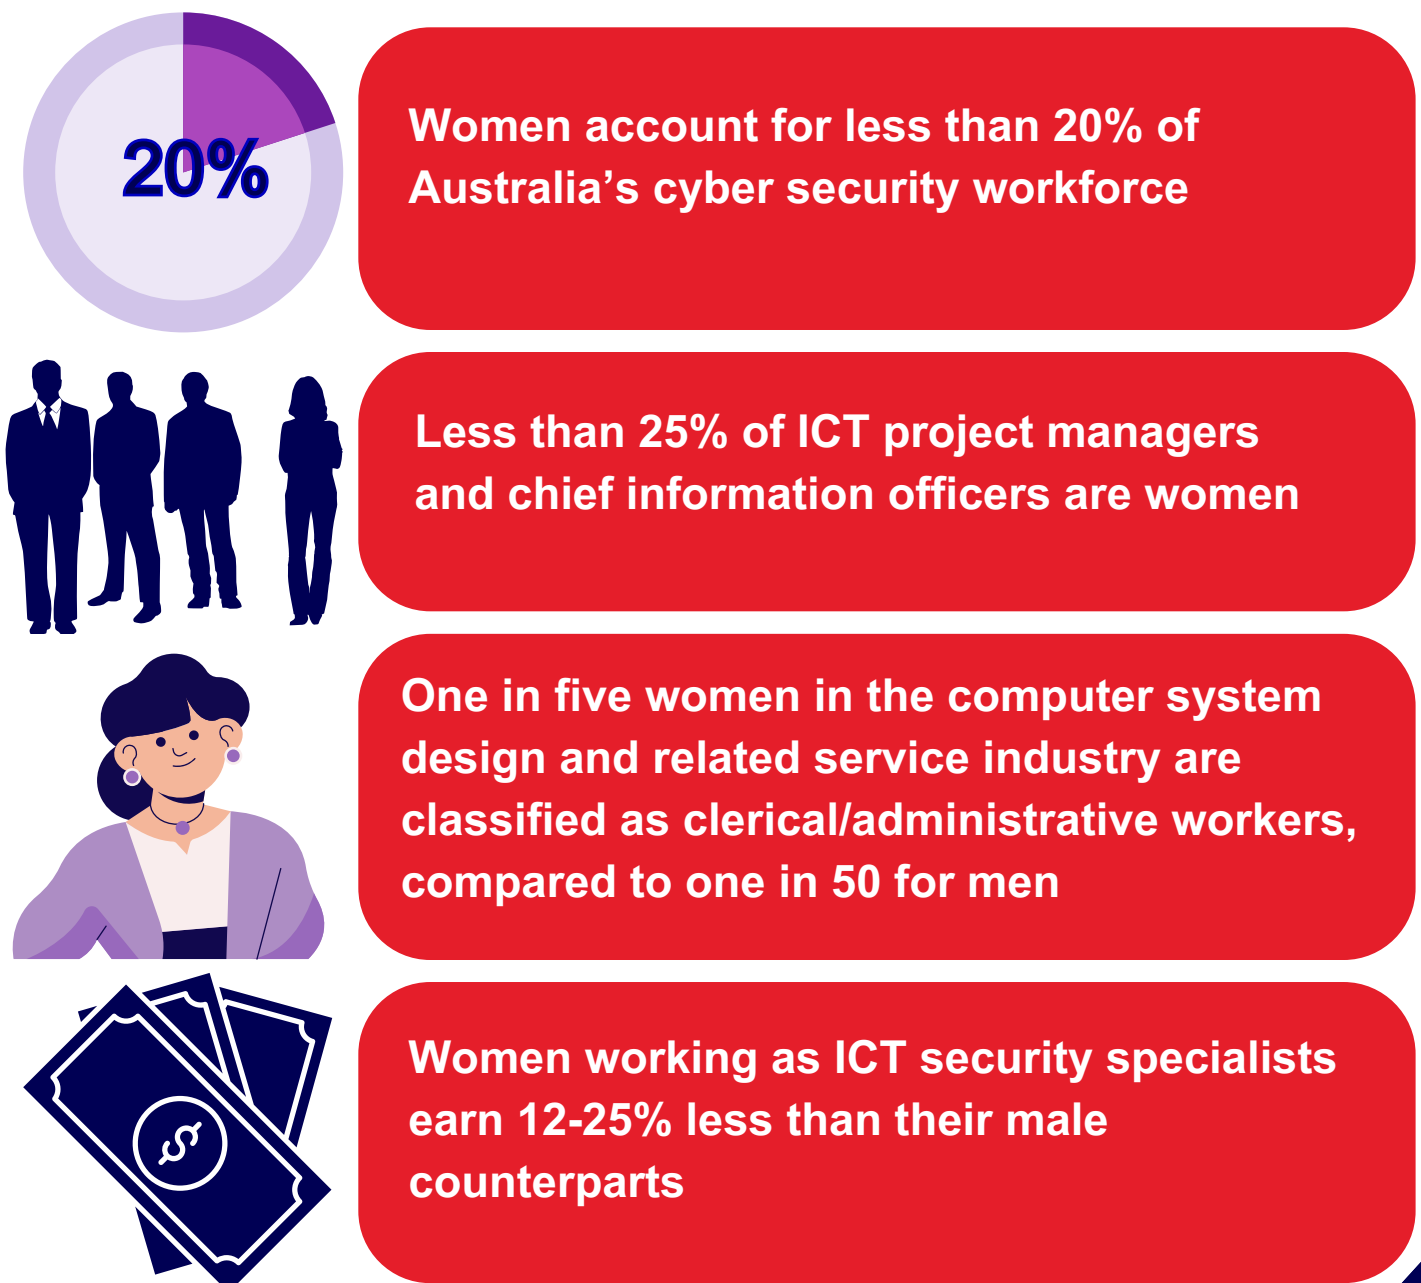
20%

Women account for less than 20% of Australia’s cyber security workforce

Less than 25% of ICT project managers and chief information officers are women

One in five women in the computer system design and related service industry are classified as clerical/administrative workers, compared to one in 50 for men

$

Women working as ICT security specialists earn 12-25% less than their male counterparts